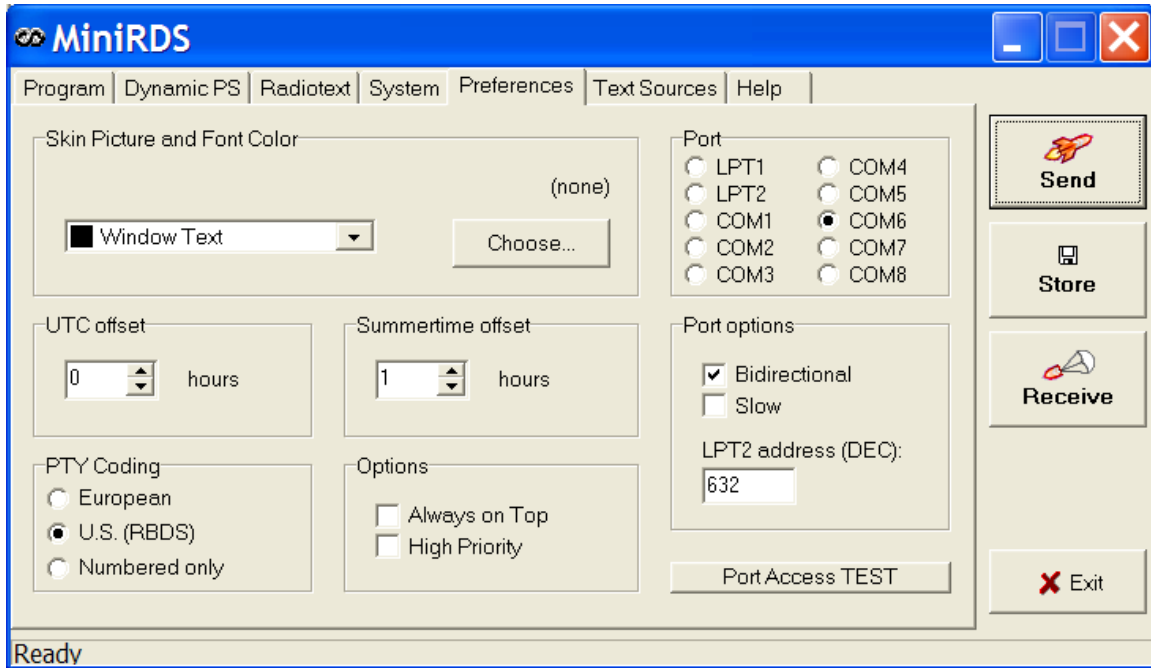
MiniRDS

Program | Dynamic PS | Radiotext | System | Preferences | Text Sources | Help

Skin Picture and Font Color

(none)

Window Text

Choose...

Port
LPT1
LPT2
COM1
COM2
COM3
COM4
COM5
COM6
COM7
COM8

Send

Store

Receive

UTC offset
0
hours

Summertime offset
1
hours

Port options
Bidirectional
Slow

LPT2 address (DEC):
632

PTY Coding
European
U.S. (RBDS)
Numbered only

Options
Always on Top
High Priority

Port Access TEST

Exit

Ready